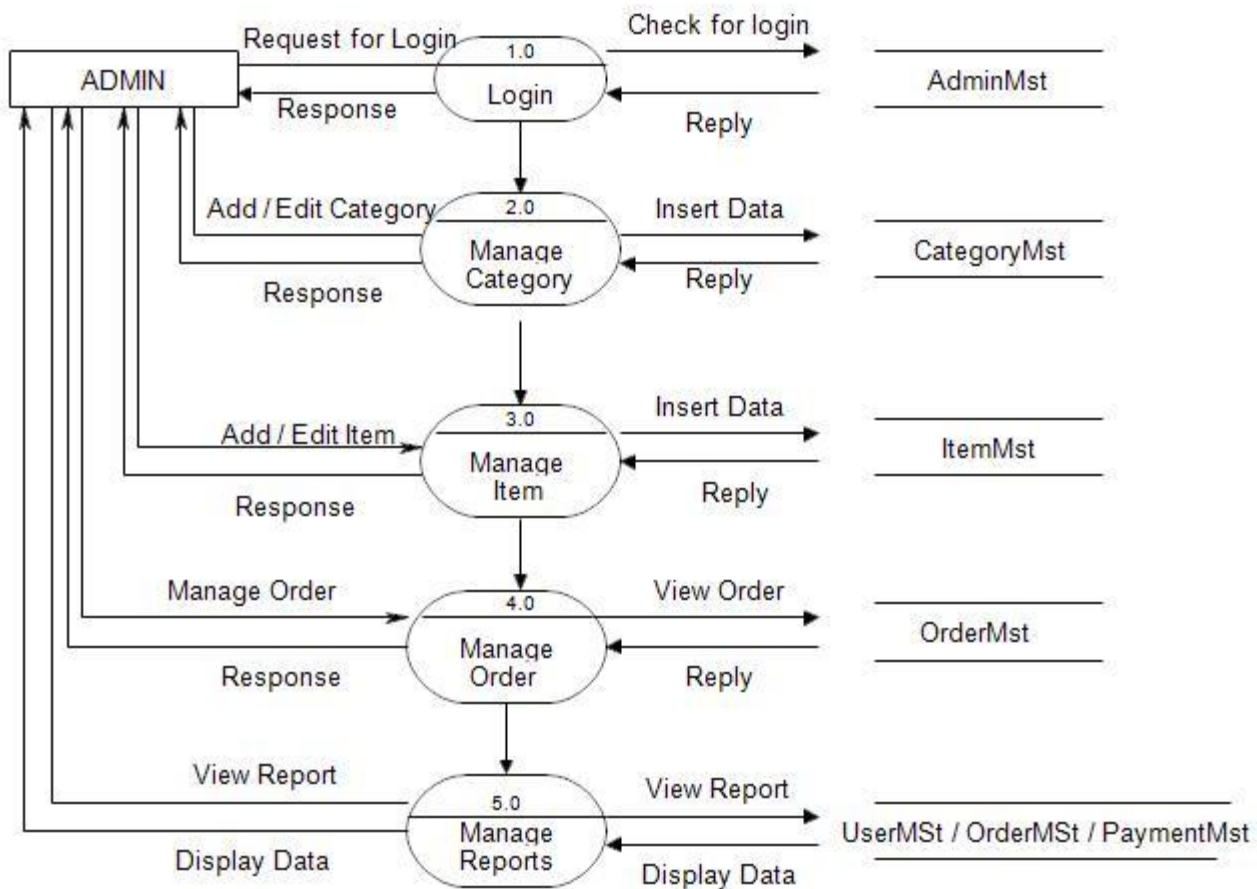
ADMIN

Request for Login

Response

1.0

Login

Check for login

Reply

AdminMst

Add / Edit Category

Response

2.0

Manage Category

Insert Data

Reply

CategoryMst

Add / Edit Item

Response

3.0

Manage Item

Insert Data

Reply

ItemMst

Manage Order

Response

4.0

Manage Order

View Order

Reply

OrderMst

View Report

Display Data

5.0

Manage Reports

View Report

Display Data

UserMSt / OrderMSt / PaymentMst